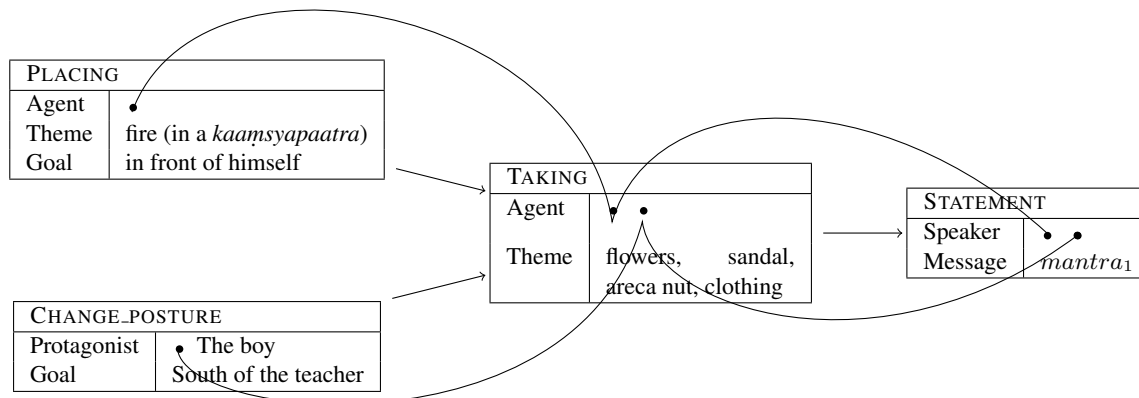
| PLACING | |
|---|---|
| Agent | |
| Theme | fire (in a *kaaṃsyapaatra*) |
| Goal | in front of himself |

| TAKING | |
|---|---|
| Agent | |
| Theme | flowers, sandal, areca nut, clothing |

| STATEMENT | |
|---|---|
| Speaker | |
| Message | $mantra_1$ |

| CHANGE_POSTURE | |
|---|---|
| Protagonist | The boy |
| Goal | South of the teacher |